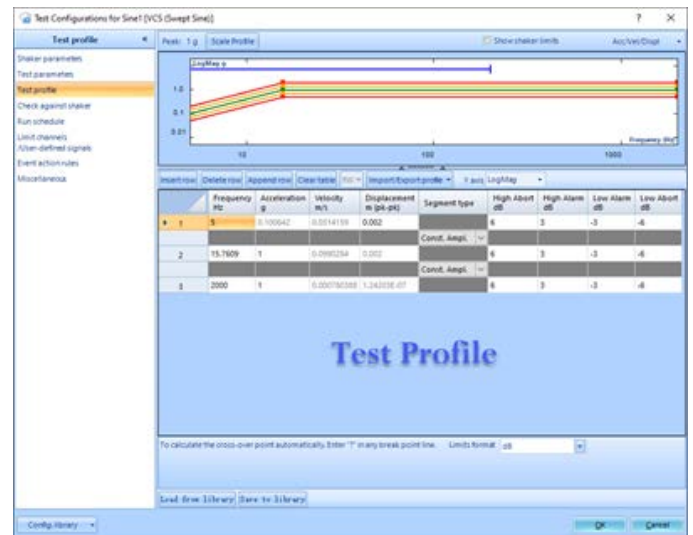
Test Configurations for Sine1 [VCS (Swept Sine)]

? ×

Test profile

Shaker parameters
Test parameters
Test profile
Check against shaker
Run schedule
Limit channels /User-defined signals
Event action rules
Miscellaneous

Peak: 1 g Scale Profile

Show shaker limits

Acc/Vel/Disp

LogMag g

1.0
0.1
0.01

Frequency (Hz)

10 100 1000

Insert row Delete row Append row Clear table Fill Import/Export profile Y axis LogMag

| | Frequency Hz | Acceleration g | Velocity m/s | Displacement m (pk-pk) | Segment type | High Abort dB | High Alarm dB | Low Alarm dB | Low Abort dB |
|---|---|---|---|---|---|---|---|---|---|
| 1 | 5 | 0.100642 | 0.0314159 | 0.002 | | 6 | 3 | -3 | -6 |
| | | | | | Const. Ampl. | | | | |
| 2 | 15.7609 | 1 | 0.0990294 | 0.002 | | 6 | 3 | -3 | -6 |
| | | | | | Const. Ampl. | | | | |
| 3 | 2000 | 1 | 0.000780388 | 1.24203E-07 | | 6 | 3 | -3 | -6 |

Test Profile

To calculate the cross-over point automatically, Enter "?" in any break point line. Limits format dB

Load from library Save to library

Config library

OK Cancel